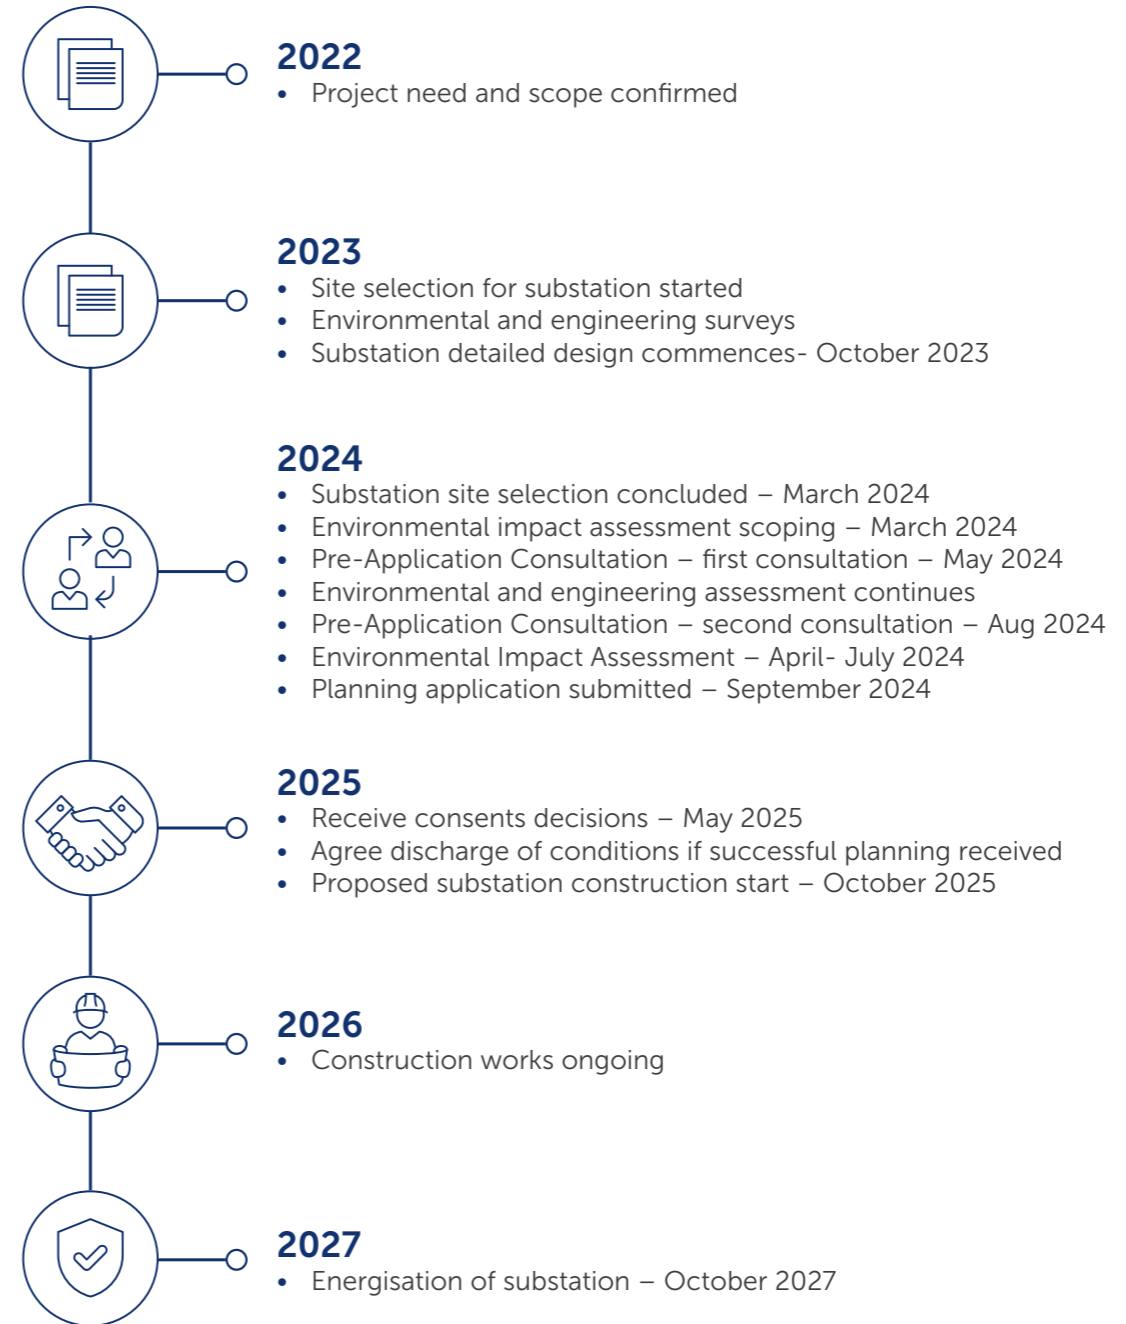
2022
• Project need and scope confirmed

2023
• Site selection for substation started
• Environmental and engineering surveys
• Substation detailed design commences- October 2023

2024
• Substation site selection concluded – March 2024
• Environmental impact assessment scoping – March 2024
• Pre-Application Consultation – first consultation – May 2024
• Environmental and engineering assessment continues
• Pre-Application Consultation – second consultation – Aug 2024
• Environmental Impact Assessment – April- July 2024
• Planning application submitted – September 2024

2025
• Receive consents decisions – May 2025
• Agree discharge of conditions if successful planning received
• Proposed substation construction start – October 2025

2026
• Construction works ongoing

2027
• Energisation of substation – October 2027